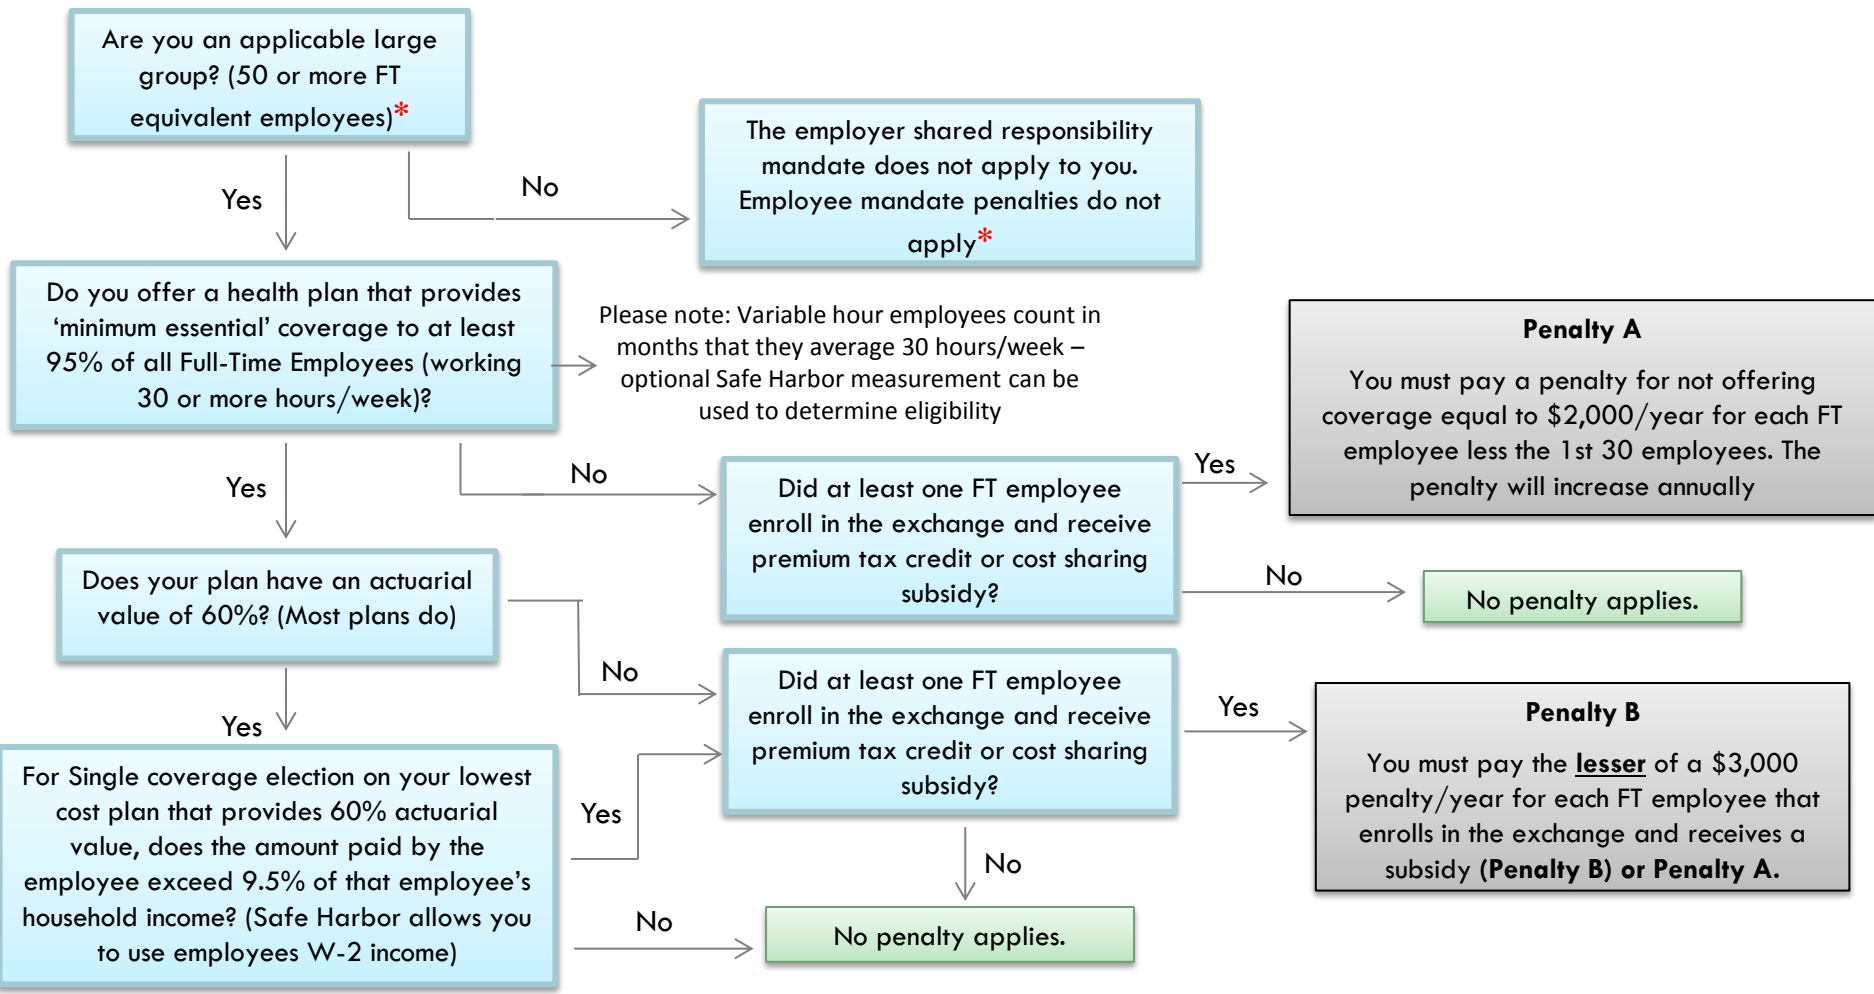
Are you an applicable large group? (50 or more FT equivalent employees)*

No

The employer shared responsibility mandate does not apply to you. Employee mandate penalties do not apply*

Yes

Do you offer a health plan that provides 'minimum essential' coverage to at least 95% of all Full-Time Employees (working 30 or more hours/week)?

Please note: Variable hour employees count in months that they average 30 hours/week – optional Safe Harbor measurement can be used to determine eligibility

Penalty A

You must pay a penalty for not offering coverage equal to $2,000/year for each FT employee less the 1st 30 employees. The penalty will increase annually

Yes

No

Did at least one FT employee enroll in the exchange and receive premium tax credit or cost sharing subsidy?

Yes

No

No penalty applies.

Does your plan have an actuarial value of 60%? (Most plans do)

No

Did at least one FT employee enroll in the exchange and receive premium tax credit or cost sharing subsidy?

Yes

Penalty B

You must pay the **lesser** of a $3,000 penalty/year for each FT employee that enrolls in the exchange and receives a subsidy **(Penalty B) or Penalty A.**

Yes

For Single coverage election on your lowest cost plan that provides 60% actuarial value, does the amount paid by the employee exceed 9.5% of that employee's household income? (Safe Harbor allows you to use employees W-2 income)

Yes

No

No

No penalty applies.